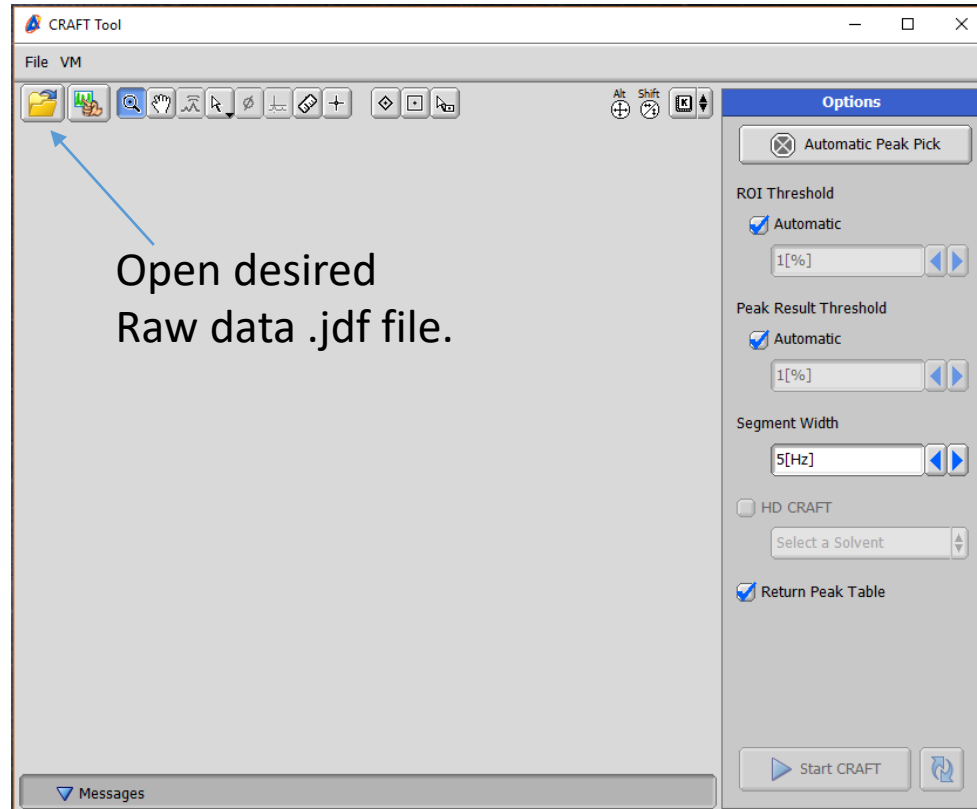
CRAFT Tool

File VM

Alt Shift

Open desired Raw data .jdf file.

Options

Automatic Peak Pick

ROI Threshold

Automatic

1[%]

Peak Result Threshold

Automatic

1[%]

Segment Width

5[Hz]

HD CRAFT

Select a Solvent

Return Peak Table

Start CRAFT

Messages